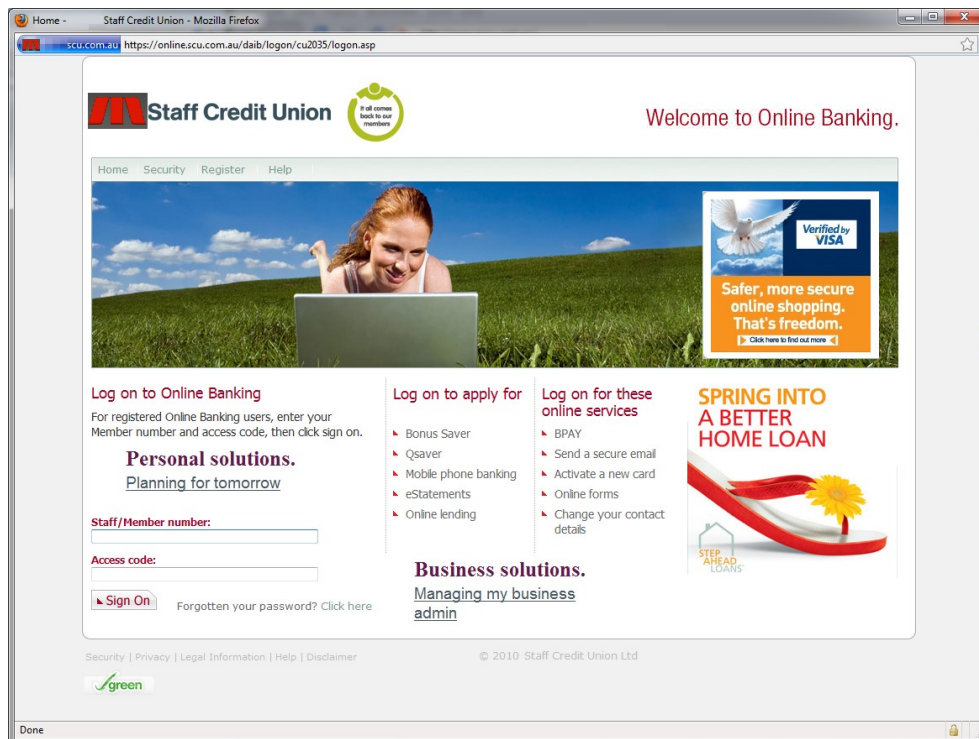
Home - Staff Credit Union - Mozilla Firefox

scu.com.au https://online.scu.com.au/daib/logon/cu2035/logon.asp

Staff Credit Union

It all comes back to our members

Welcome to Online Banking.

Home Security Register Help

Verified by VISA

Safer, more secure online shopping. That's freedom.

Click here to find out more

Log on to Online Banking

For registered Online Banking users, enter your Member number and access code, then click sign on.

Personal solutions.

Planning for tomorrow

Staff/Member number:

Access code:

Sign On

Forgotten your password? Click here

Log on to apply for

Bonus Saver

Qsaver

Mobile phone banking

eStatements

Online lending

Log on for these online services

BPAY

Send a secure email

Activate a new card

Online forms

Change your contact details

SPRING INTO A BETTER HOME LOAN

STEP AHEAD LOANS

Business solutions.

Managing my business admin

Security | Privacy | Legal Information | Help | Disclaimer

© 2010 Staff Credit Union Ltd

green

Done